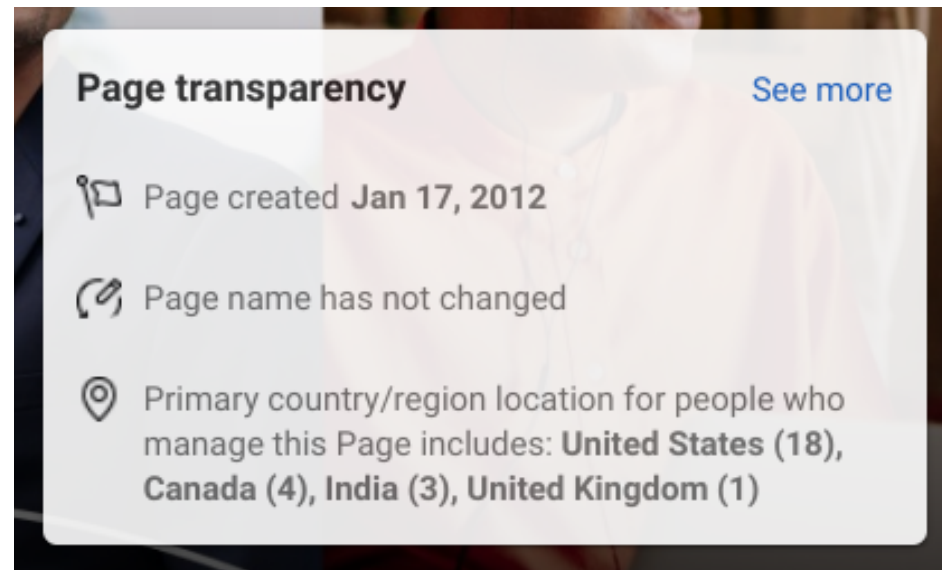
Page transparency

See more

Page created Jan 17, 2012

Page name has not changed

Primary country/region location for people who manage this Page includes: United States (18), Canada (4), India (3), United Kingdom (1)